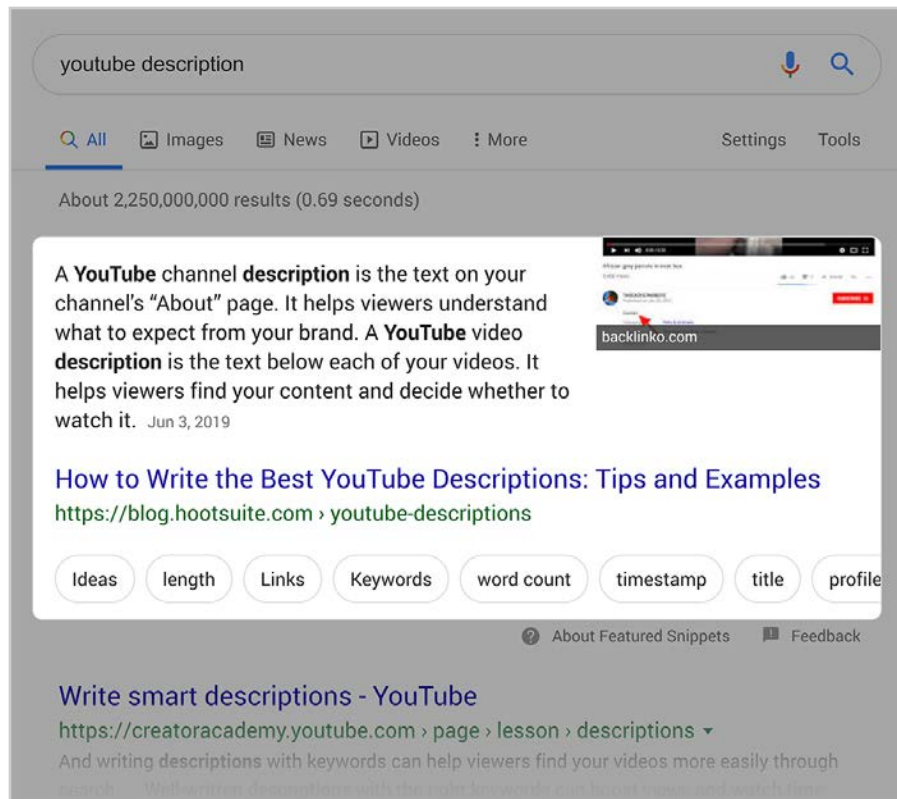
youtube description

All Images News Videos More Settings Tools

About 2,250,000,000 results (0.69 seconds)

A YouTube channel description is the text on your channel's "About" page. It helps viewers understand what to expect from your brand. A YouTube video description is the text below each of your videos. It helps viewers find your content and decide whether to watch it. Jun 3, 2019

backlinko.com

How to Write the Best YouTube Descriptions: Tips and Examples
https://blog.hootsuite.com › youtube-descriptions

Ideas length Links Keywords word count timestamp title profile

About Featured Snippets Feedback

Write smart descriptions - YouTube
https://creatoracademy.youtube.com › page › lesson › descriptions
And writing descriptions with keywords can help viewers find your videos more easily through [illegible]